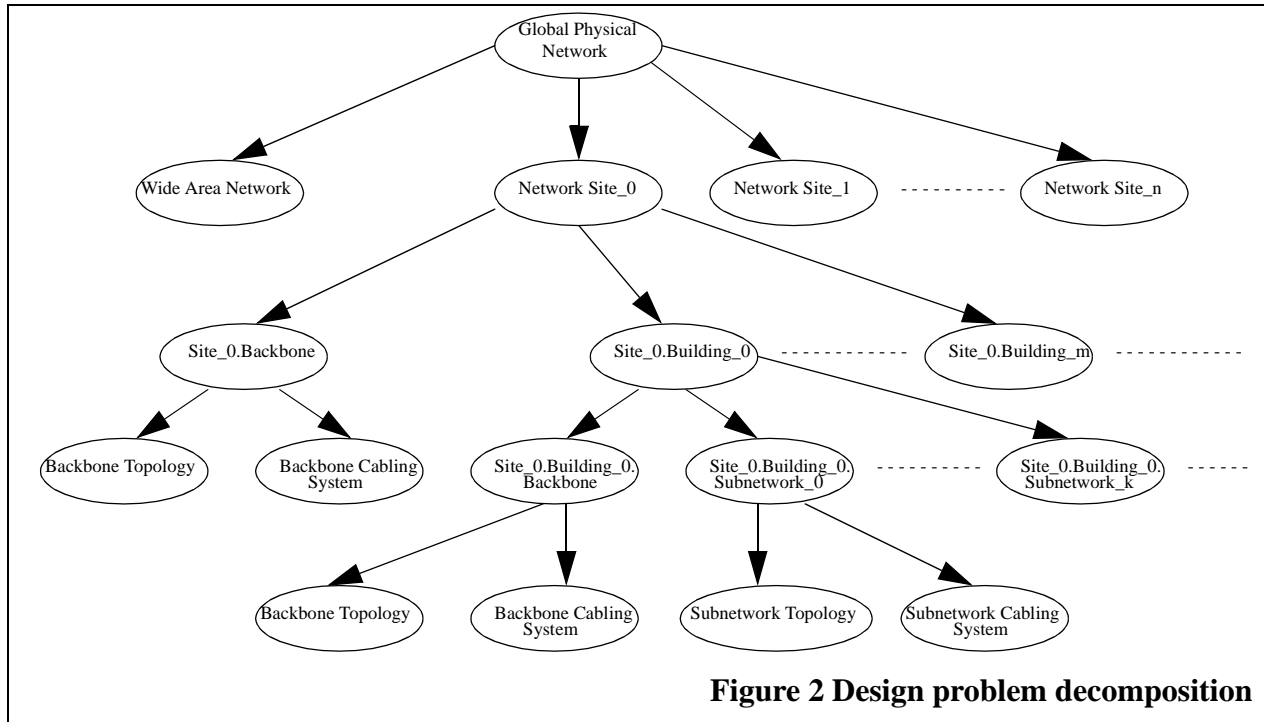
Global Physical Network

Wide Area Network

Network Site_0

Network Site_1

Network Site_n

Site_0.Backbone

Site_0.Building_0

Site_0.Building_m

Backbone Topology

Backbone Cabling System

Site_0.Building_0. Backbone

Site_0.Building_0. Subnetwork_0

Site_0.Building_0. Subnetwork_k

Backbone Topology

Backbone Cabling System

Subnetwork Topology

Subnetwork Cabling System

Figure 2 Design problem decomposition